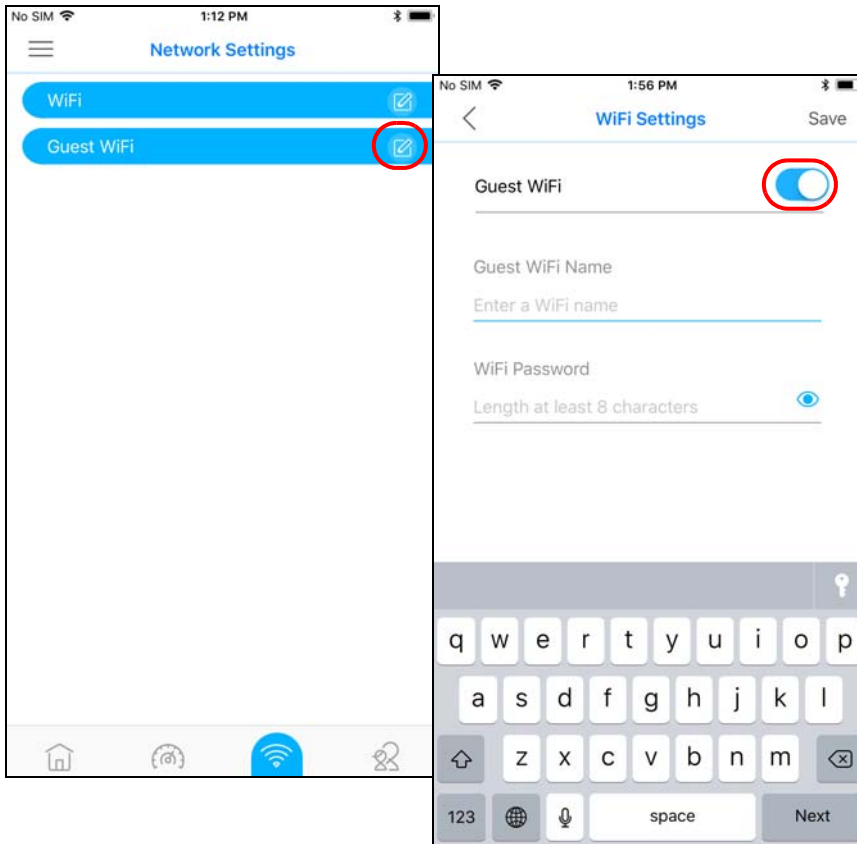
No SIM 1:12 PM

Network Settings

WiFi

Guest WiFi

No SIM 1:56 PM

WiFi Settings

Save

Guest WiFi

Guest WiFi Name

Enter a WiFi name

WiFi Password

Length at least 8 characters

q w e r t y u i o p

a s d f g h j k l

z x c v b n m

123 space Next